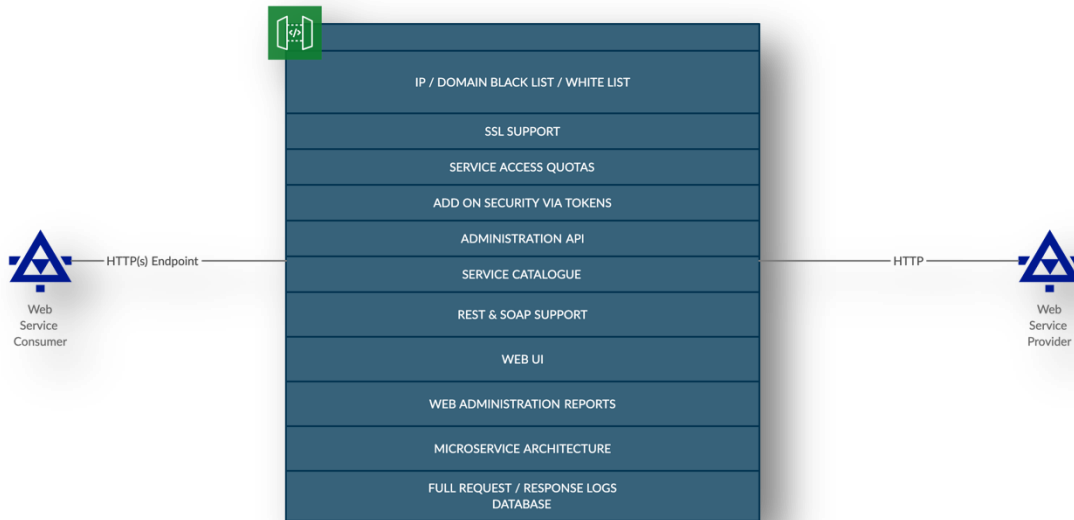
IP / DOMAIN BLACK LIST / WHITE LIST

SSL SUPPORT

SERVICE ACCESS QUOTAS

ADD ON SECURITY VIA TOKENS

ADMINISTRATION API

SERVICE CATALOGUE

REST & SOAP SUPPORT

WEB UI

WEB ADMINISTRATION REPORTS

MICROSERVICE ARCHITECTURE

FULL REQUEST / RESPONSE LOGS DATABASE

HTTP(s) Endpoint

Web Service Consumer

HTTP

Web Service Provider